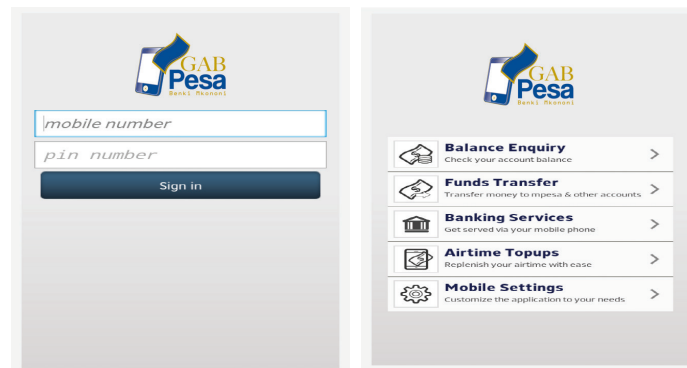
GAB Pesa
Benki Mkononi

mobile number

pin number

Sign in

GAB Pesa
Benki Mkononi

Balance Enquiry
Check your account balance

Funds Transfer
Transfer money to mpesa & other accounts

Banking Services
Get served via your mobile phone

Airtime Topups
Replenish your airtime with ease

Mobile Settings
Customize the application to your needs